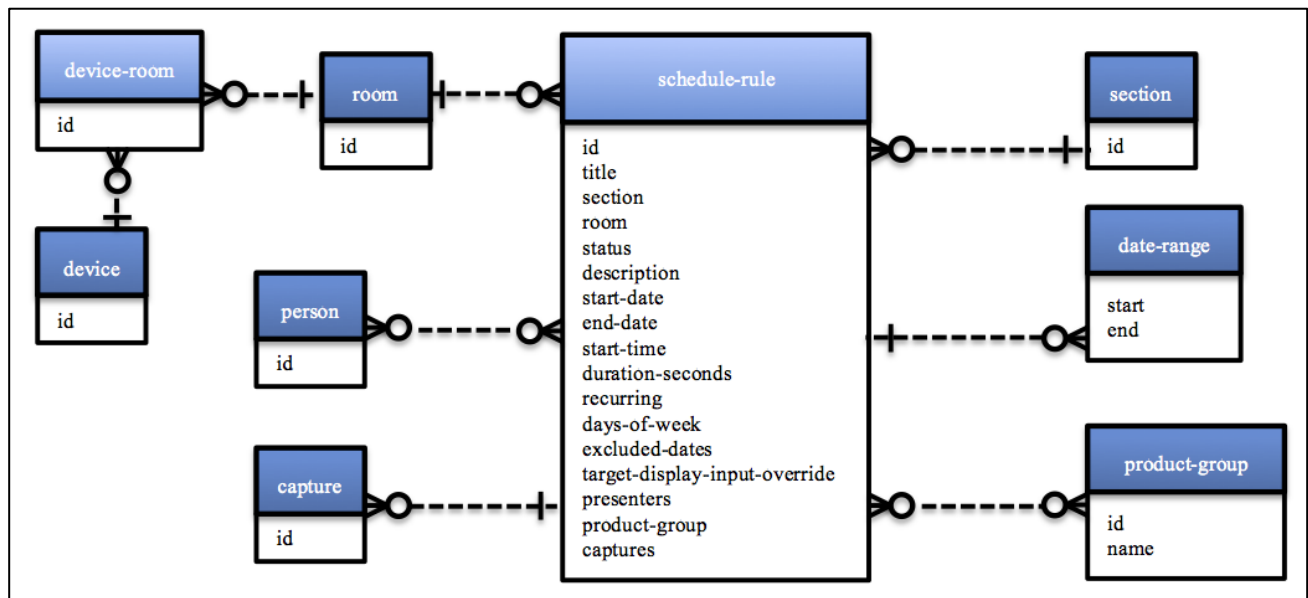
device-room
id

room
id

schedule-rule
id
title
section
room
status
description
start-date
end-date
start-time
duration-seconds
recurring
days-of-week
excluded-dates
target-display-input-override
presenters
product-group
captures

section
id

device
id

person
id

date-range
start
end

capture
id

product-group
id
name